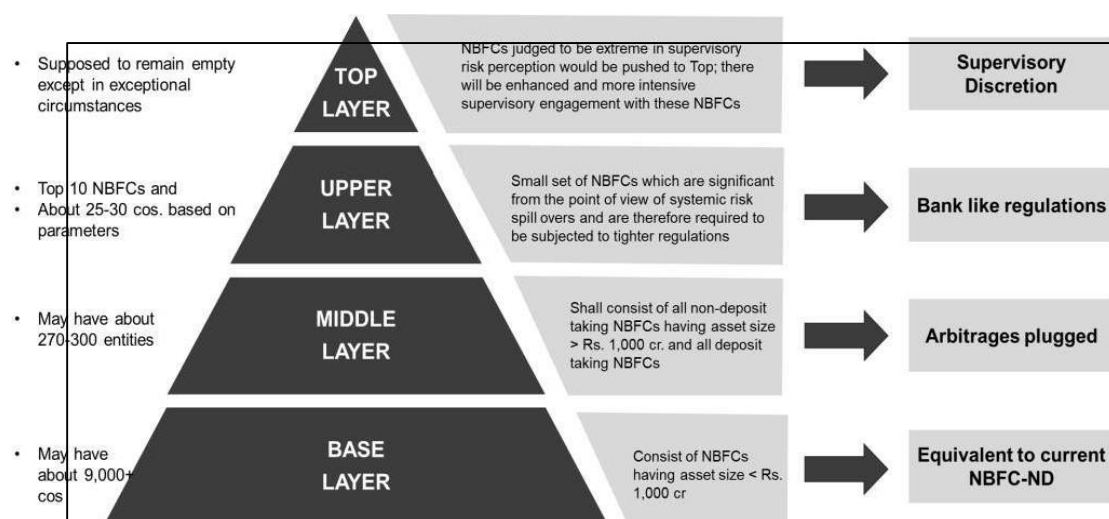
• Supposed to remain empty except in exceptional circumstances

TOP LAYER

NBFCs judged to be extreme in supervisory risk perception would be pushed to Top; there will be enhanced and more intensive supervisory engagement with these NBFCs

Supervisory Discretion

• Top 10 NBFCs and
• About 25-30 cos. based on parameters

UPPER LAYER

Small set of NBFCs which are significant from the point of view of systemic risk spill overs and are therefore required to be subjected to tighter regulations

Bank like regulations

• May have about 270-300 entities

MIDDLE LAYER

Shall consist of all non-deposit taking NBFCs having asset size > Rs. 1,000 cr. and all deposit taking NBFCs

Arbitrages plugged

• May have about 9,000+ cos

BASE LAYER

Consist of NBFCs having asset size < Rs. 1,000 cr

Equivalent to current NBFC-ND